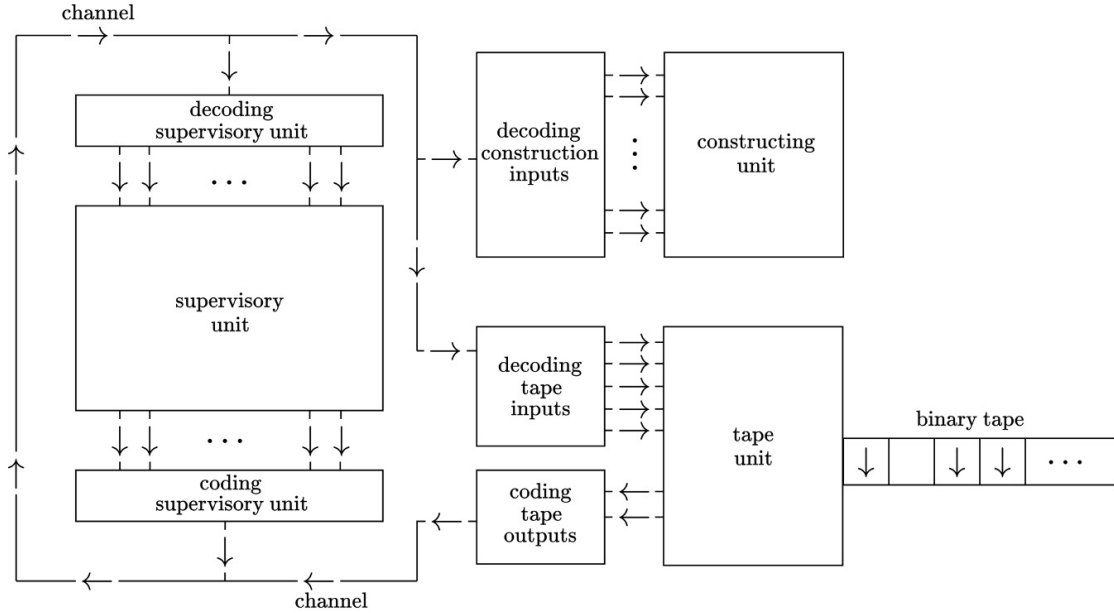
channel

decoding supervisory unit

supervisory unit

coding supervisory unit

channel

decoding construction inputs

constructing unit

decoding tape inputs

tape unit

binary tape

coding tape outputs